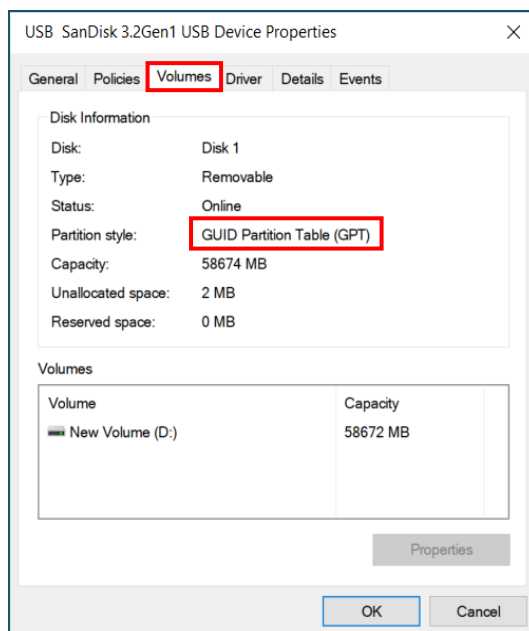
USB SanDisk 3.2Gen1 USB Device Properties

×

General | Policies | Volumes | Driver | Details | Events

Disk Information

| | |
|---|---|
| Disk: | Disk 1 |
| Type: | Removable |
| Status: | Online |
| Partition style: | GUID Partition Table (GPT) |
| Capacity: | 58674 MB |
| Unallocated space: | 2 MB |
| Reserved space: | 0 MB |

Volumes

| Volume | Capacity |
|---|---|
| New Volume (D:) | 58672 MB |

Properties

OK | Cancel